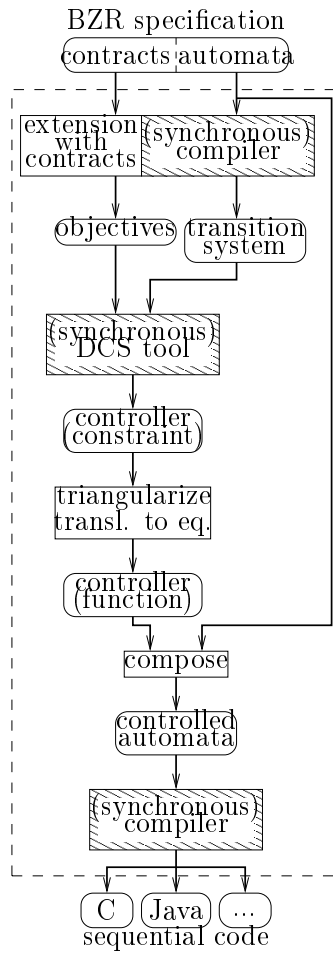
BZR specification

contracts

automata

extension with contracts

(synchronous) compiler

objectives

transition system

(synchronous) DCS tool

controller (constraint)

triangularize transl. to eq.

controller (function)

compose

controlled automata

(synchronous) compiler

C

Java

...

sequential code